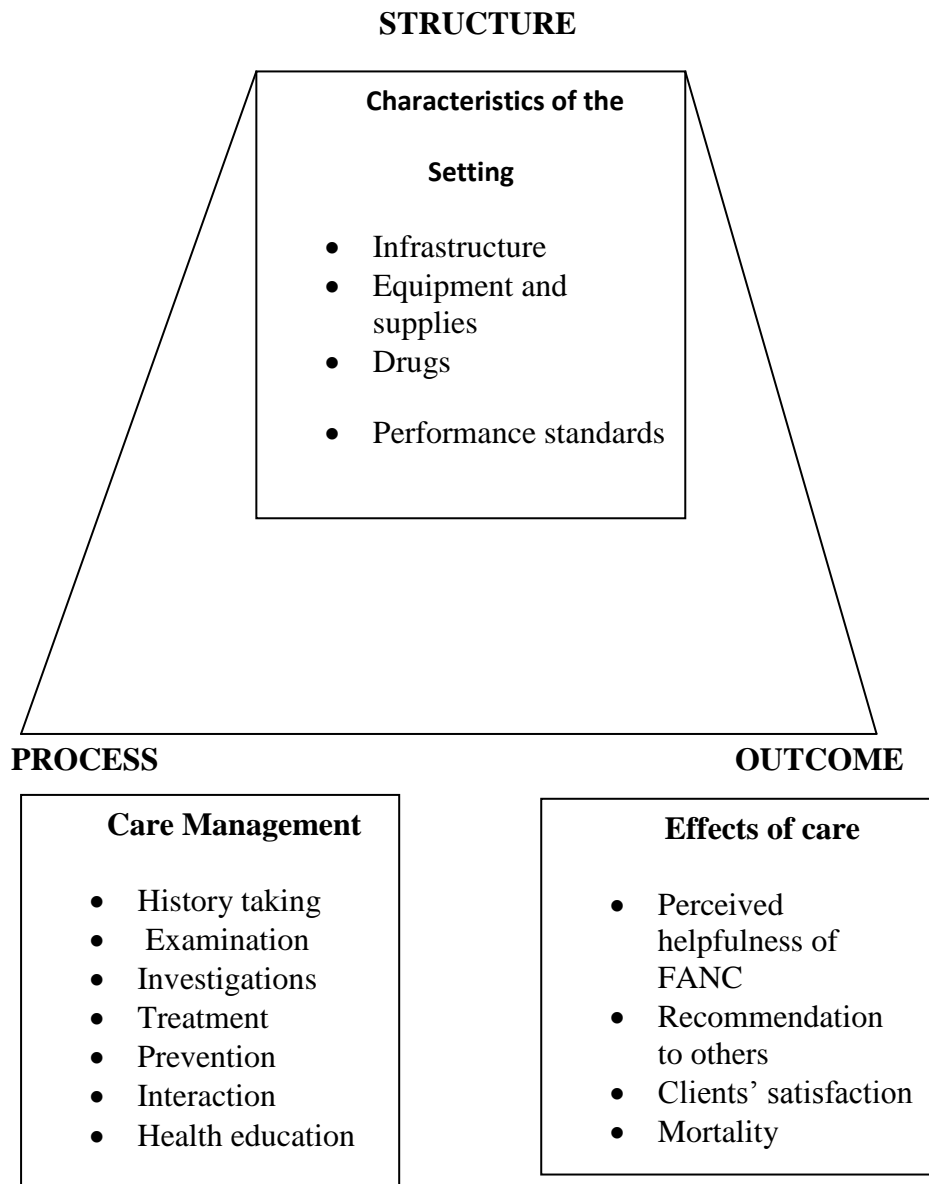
STRUCTURE

Characteristics of the Setting

- Infrastructure
- Equipment and supplies
- Drugs
- Performance standards

PROCESS

Care Management

- History taking
- Examination
- Investigations
- Treatment
- Prevention
- Interaction
- Health education

OUTCOME

Effects of care

- Perceived helpfulness of FANC
- Recommendation to others
- Clients' satisfaction
- Mortality